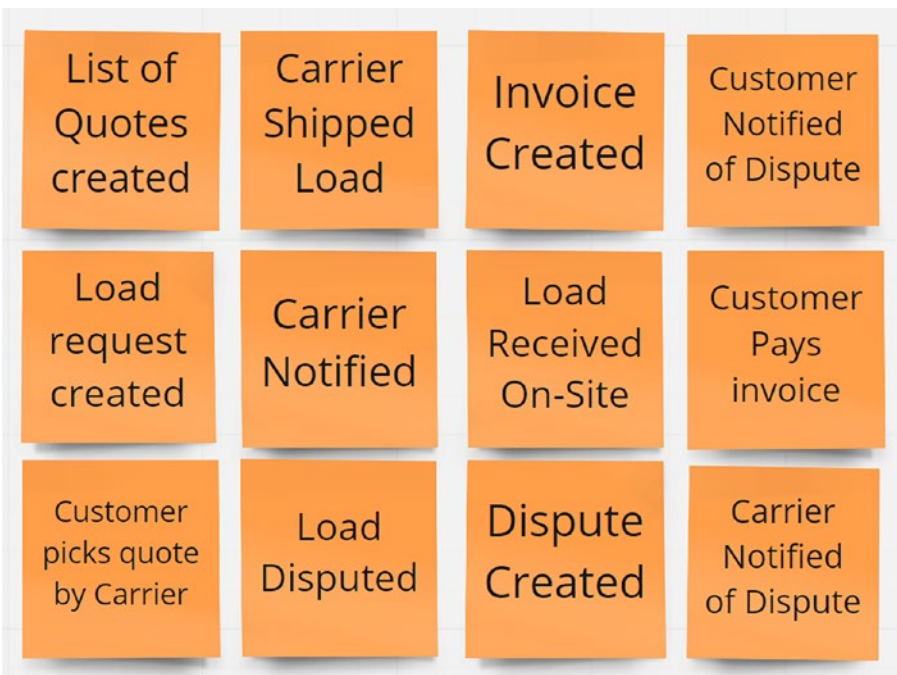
List of Quotes created

Carrier Shipped Load

Invoice Created

Customer Notified of Dispute

Load request created

Carrier Notified

Load Received On-Site

Customer Pays invoice

Customer picks quote by Carrier

Load Disputed

Dispute Created

Carrier Notified of Dispute